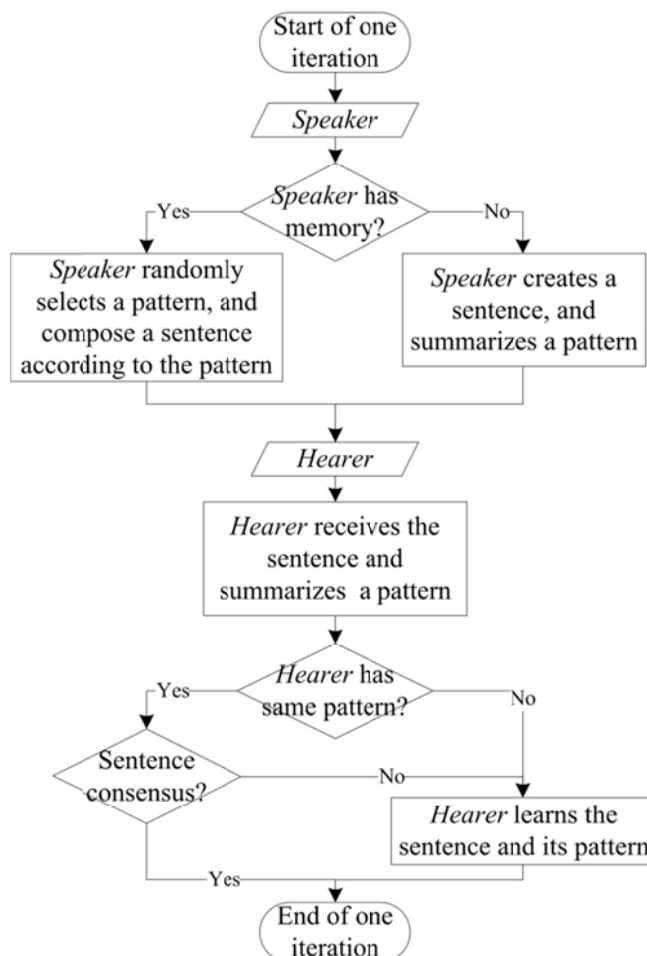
Start of one iteration

Speaker

Speaker has memory?

Yes

No

Speaker randomly selects a pattern, and compose a sentence according to the pattern

Speaker creates a sentence, and summarizes a pattern

Hearer

Hearer receives the sentence and summarizes a pattern

Hearer has same pattern?

Yes

No

Sentence consensus?

No

Hearer learns the sentence and its pattern

Yes

End of one iteration